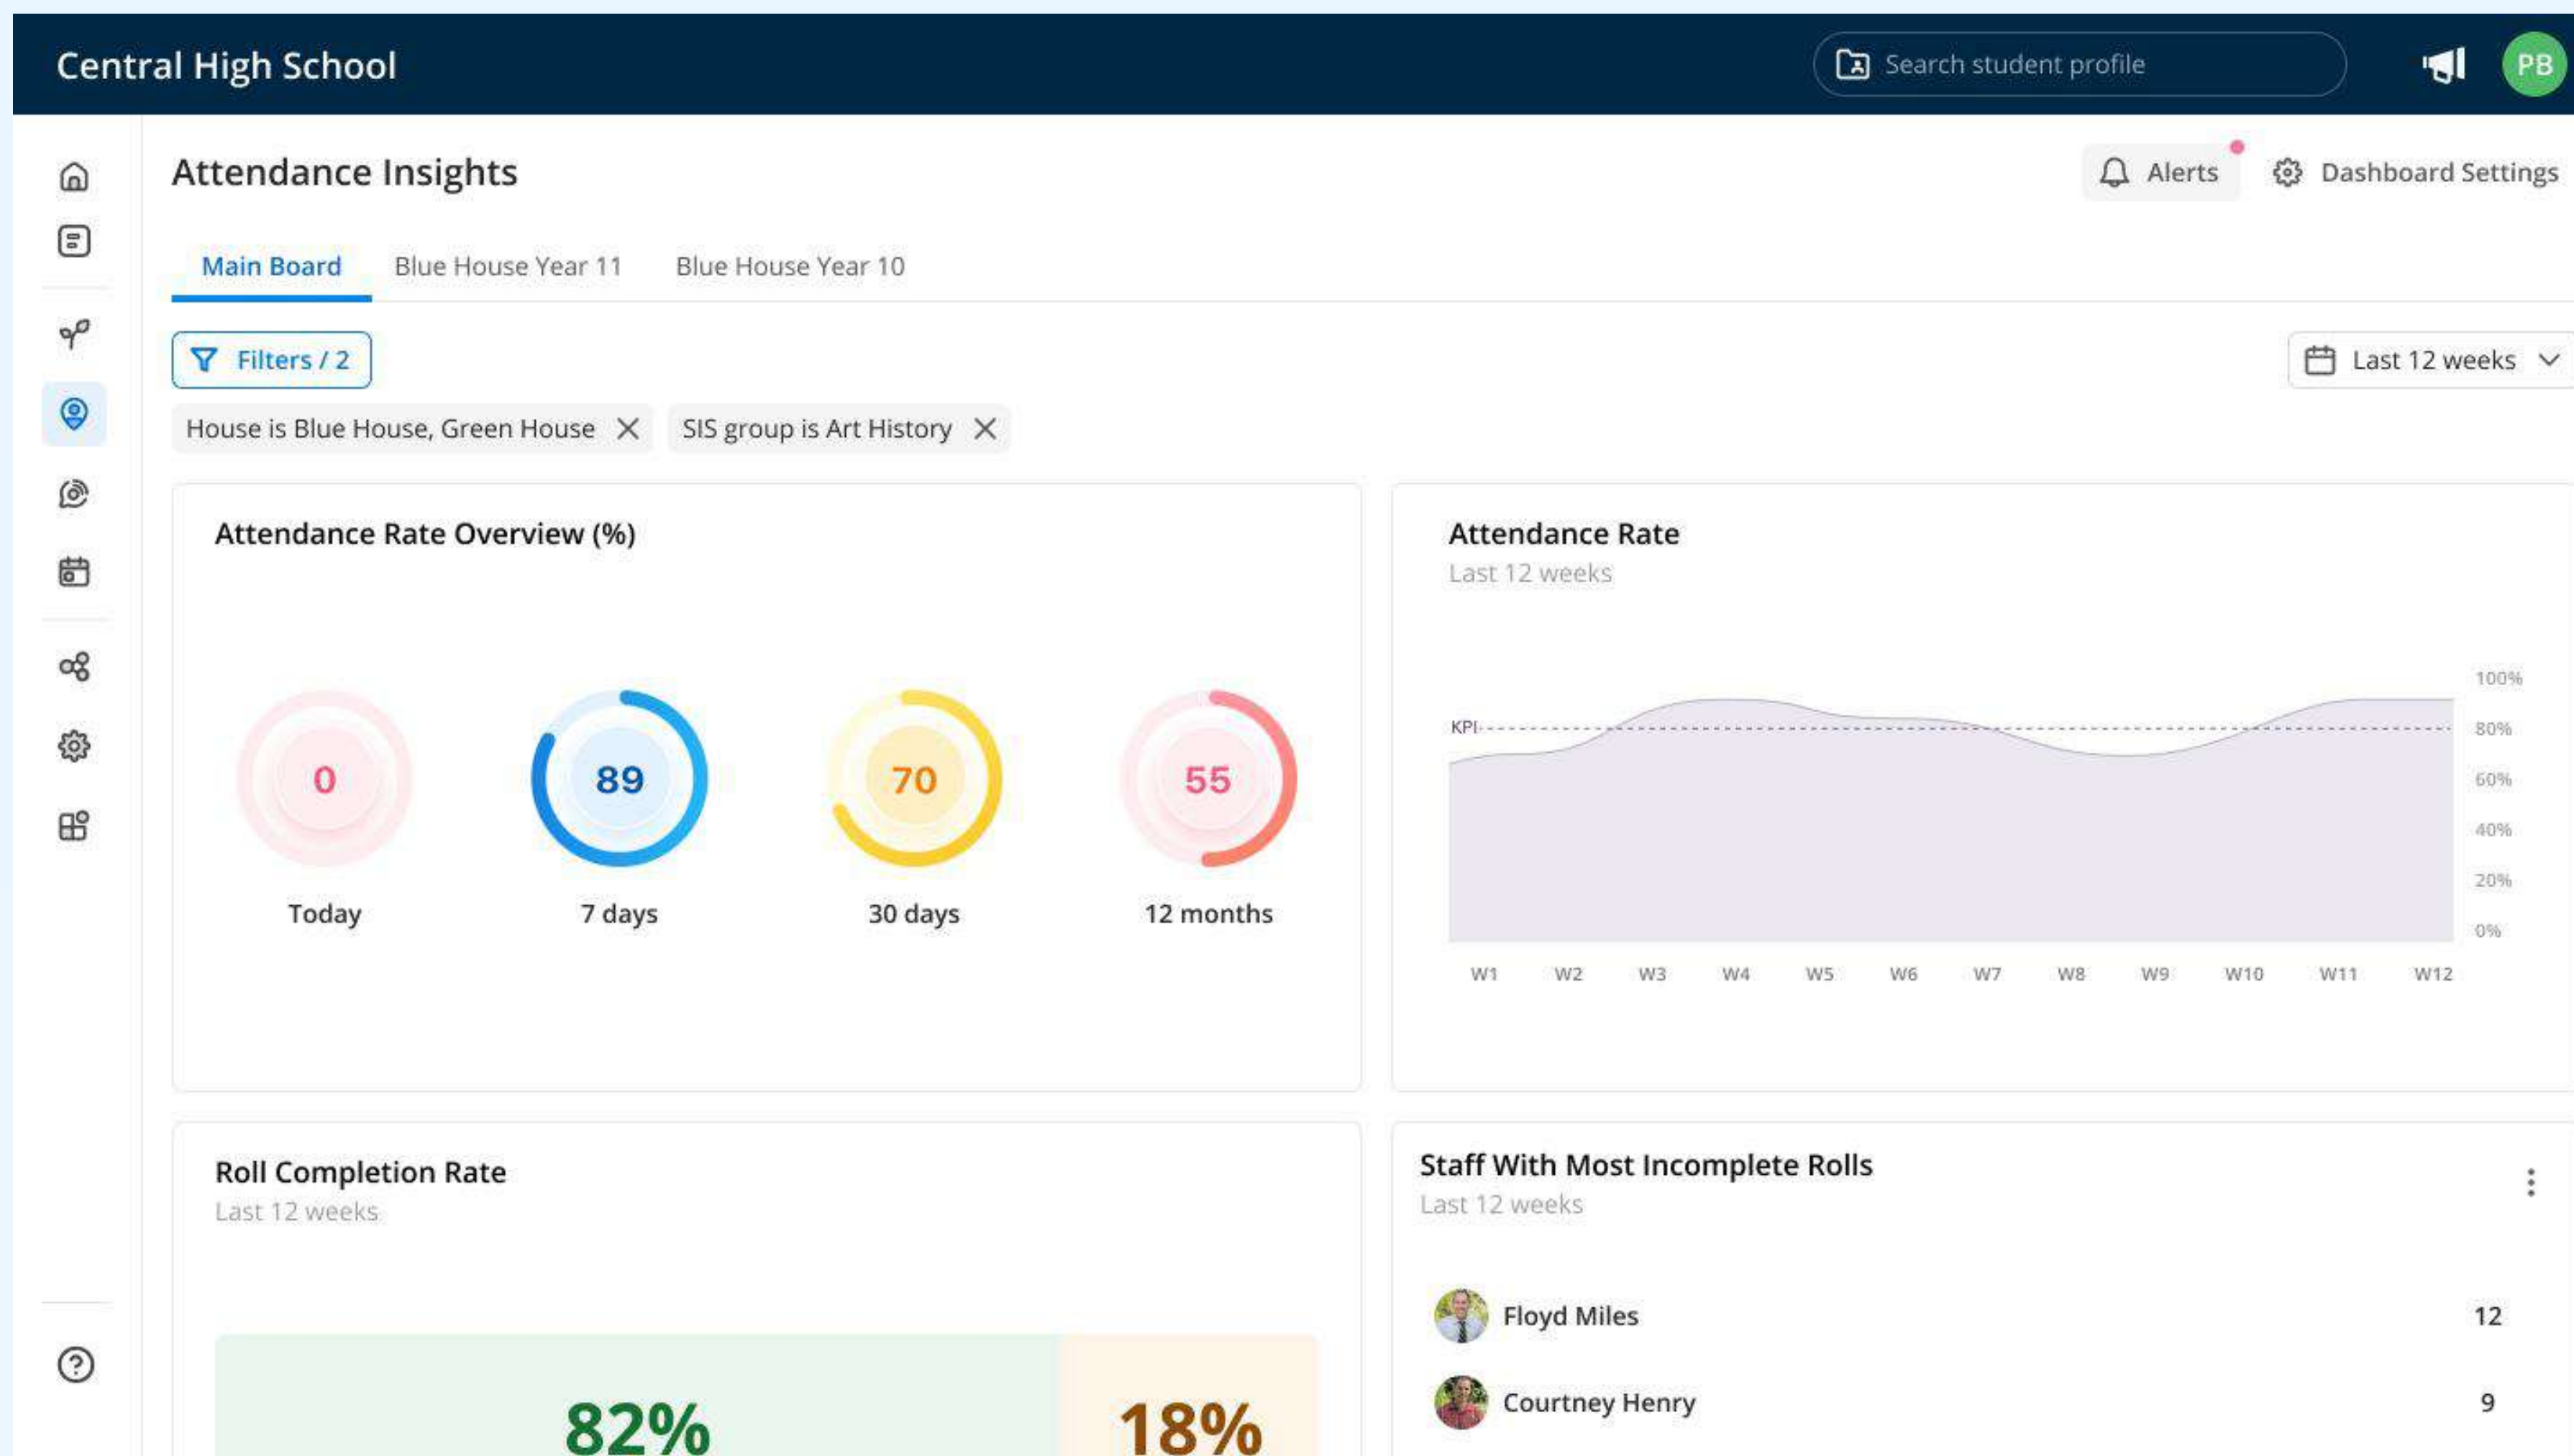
Central High School

Search student profile

PB

Attendance Insights

Alerts

Dashboard Settings

Main Board

Blue House Year 11

Blue House Year 10

Filters / 2

Last 12 weeks

House is Blue House, Green House

SIS group is Art History

Attendance Rate Overview (%)

0

Today

89

7 days

70

30 days

55

12 months

Attendance Rate

Last 12 weeks

KPI

100%

80%

60%

40%

20%

0%

W1 W2 W3 W4 W5 W6 W7 W8 W9 W10 W11 W12

Roll Completion Rate

Last 12 weeks

82%

18%

Staff With Most Incomplete Rolls

Last 12 weeks

Floyd Miles 12

Courtney Henry 9